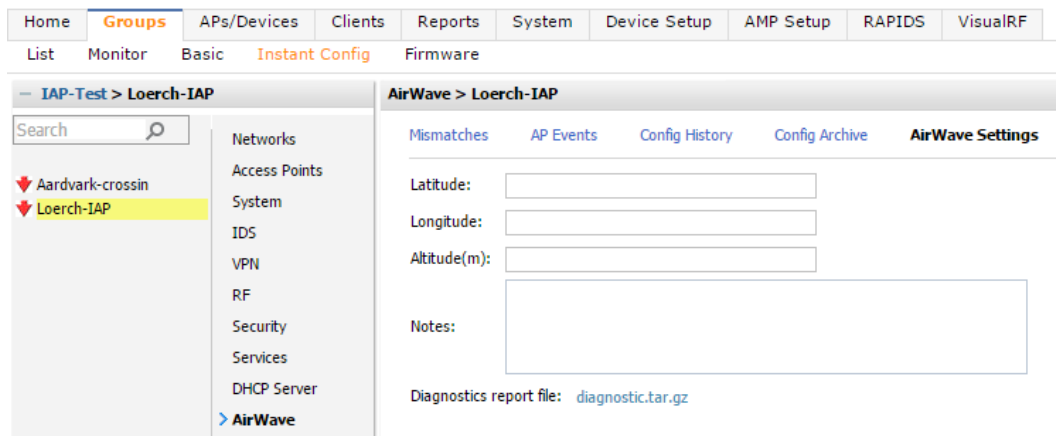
Home Groups APs/Devices Clients Reports System Device Setup AMP Setup RAPIDS VisualRF

List Monitor Basic Instant Config Firmware

— IAP-Test > Loerch-IAP

Search

Aardvark-crossin
Loerch-IAP

Networks
Access Points
System
IDS
VPN
RF
Security
Services
DHCP Server
> AirWave

AirWave > Loerch-IAP

Mismatches AP Events Config History Config Archive AirWave Settings

Latitude:

Longitude:

Altitude(m):

Notes:

Diagnostics report file: diagnostic.tar.gz